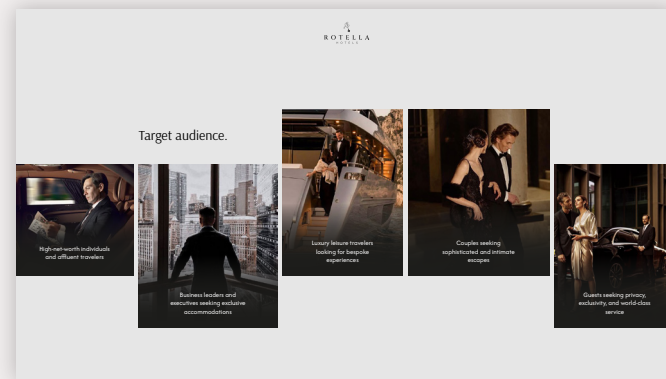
ROTELLA
HOTELS

Target audience.

High-net-worth individuals and affluent travelers

Business leaders and executives seeking exclusive accommodations

Luxury leisure travelers looking for bespoke experiences

Couples seeking sophisticated and intimate escapes

Guests seeking privacy, exclusivity, and world-class service